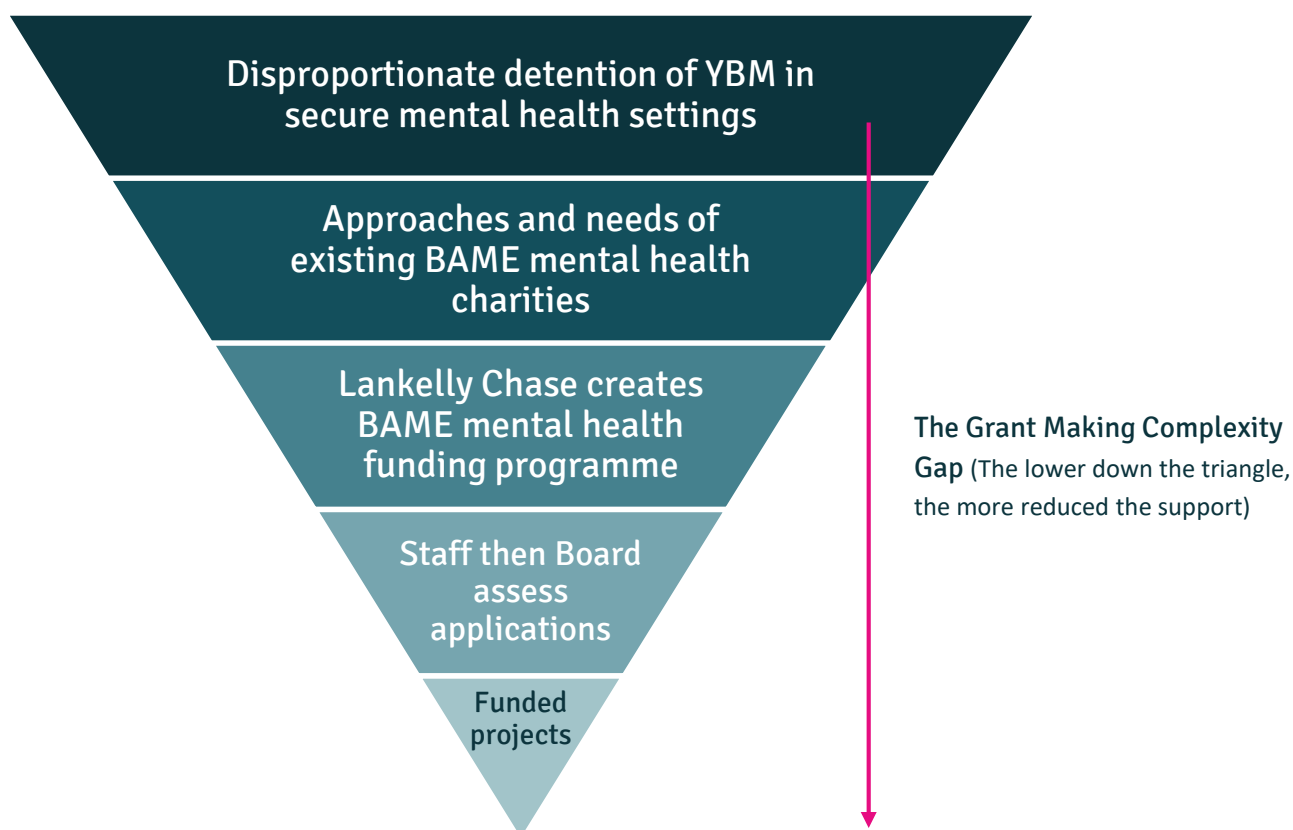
Disproportionate detention of YBM in secure mental health settings

Approaches and needs of existing BAME mental health charities

Lankelly Chase creates BAME mental health funding programme

Staff then Board assess applications

Funded projects

The Grant Making Complexity Gap (The lower down the triangle, the more reduced the support)